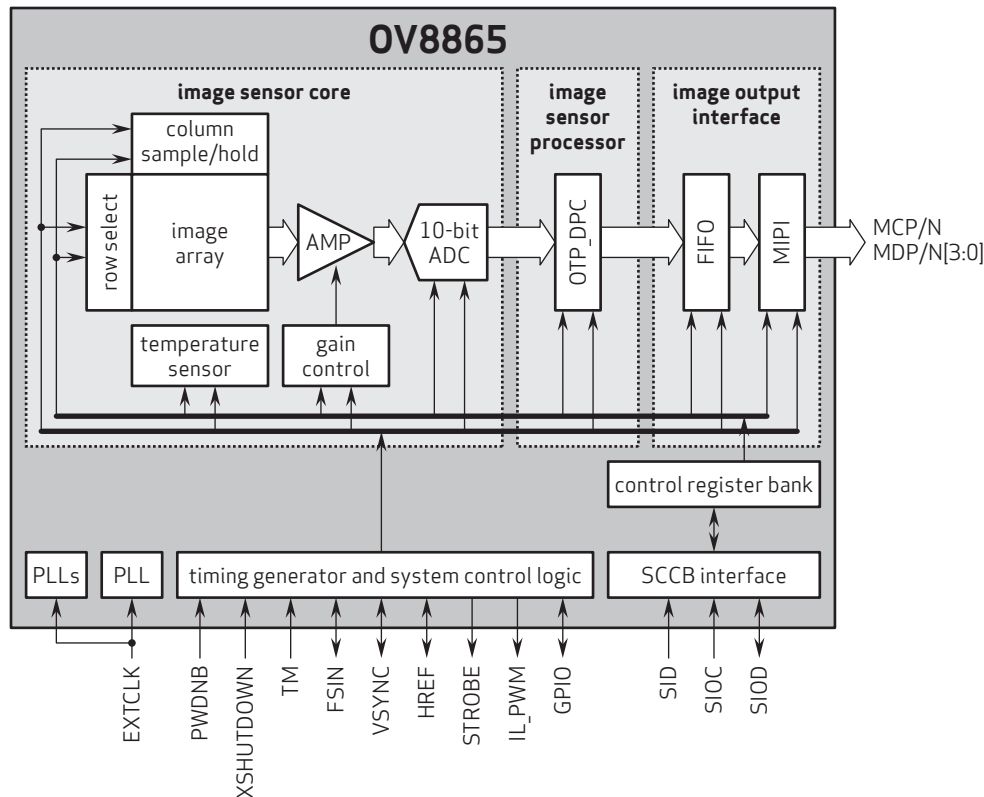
OV8865

image sensor core

image sensor processor

image output interface

column sample/hold

row select

image array

AMP

10-bit ADC

OTP_DPC

FIFO

MIPI

MCP/N
MDP/N[3:0]

temperature sensor

gain control

control register bank

PLLs

PLL

timing generator and system control logic

SCCB interface

EXTCLK

PWDNB

XSHUTDOWN

TM

FSIN

VSYNC

HREF

STROBE

IL_PWM

GPIO

SID

SIOC

SIOD